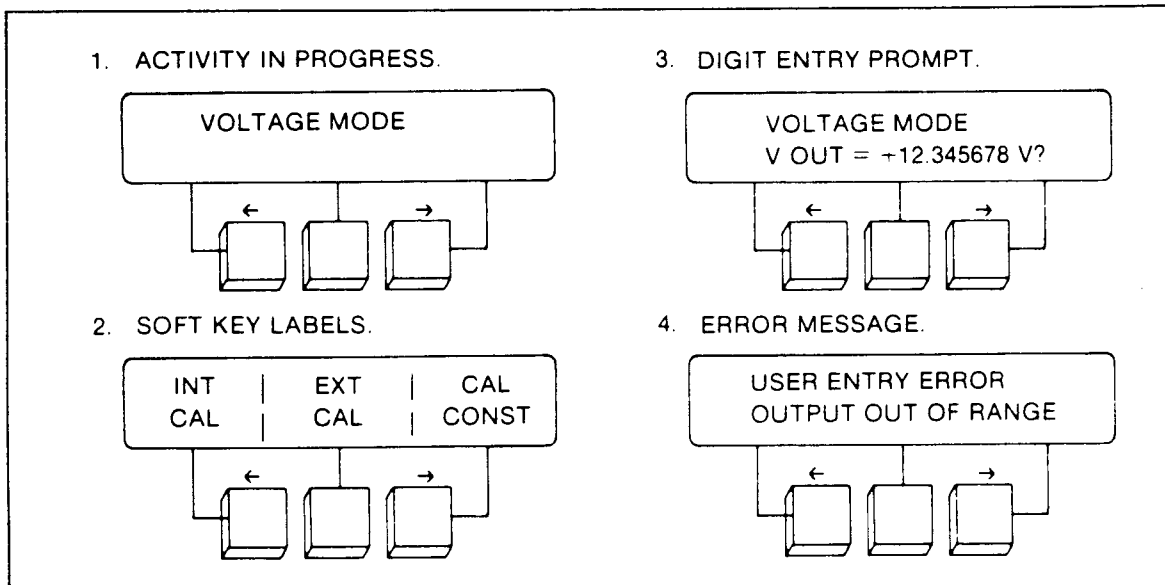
1. ACTIVITY IN PROGRESS.

VOLTAGE MODE

← →

2. SOFT KEY LABELS.

INT CAL | EXT CAL | CAL CONST

← →

3. DIGIT ENTRY PROMPT.

VOLTAGE MODE
V OUT = +12.345678 V?

← →

4. ERROR MESSAGE.

USER ENTRY ERROR
OUTPUT OUT OF RANGE

← →